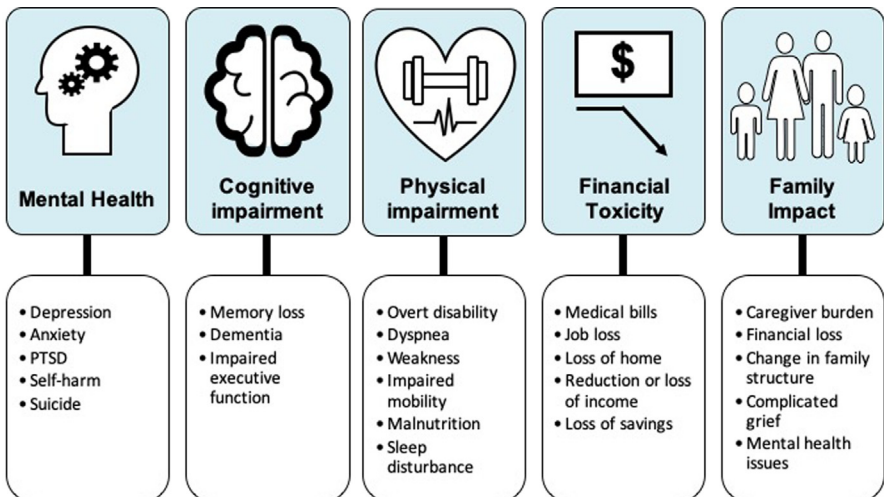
$

Mental Health

Cognitive impairment

Physical impairment

Financial Toxicity

Family Impact

• Depression
• Anxiety
• PTSD
• Self-harm
• Suicide

• Memory loss
• Dementia
• Impaired executive function

• Overt disability
• Dyspnea
• Weakness
• Impaired mobility
• Malnutrition
• Sleep disturbance

• Medical bills
• Job loss
• Loss of home
• Reduction or loss of income
• Loss of savings

• Caregiver burden
• Financial loss
• Change in family structure
• Complicated grief
• Mental health issues